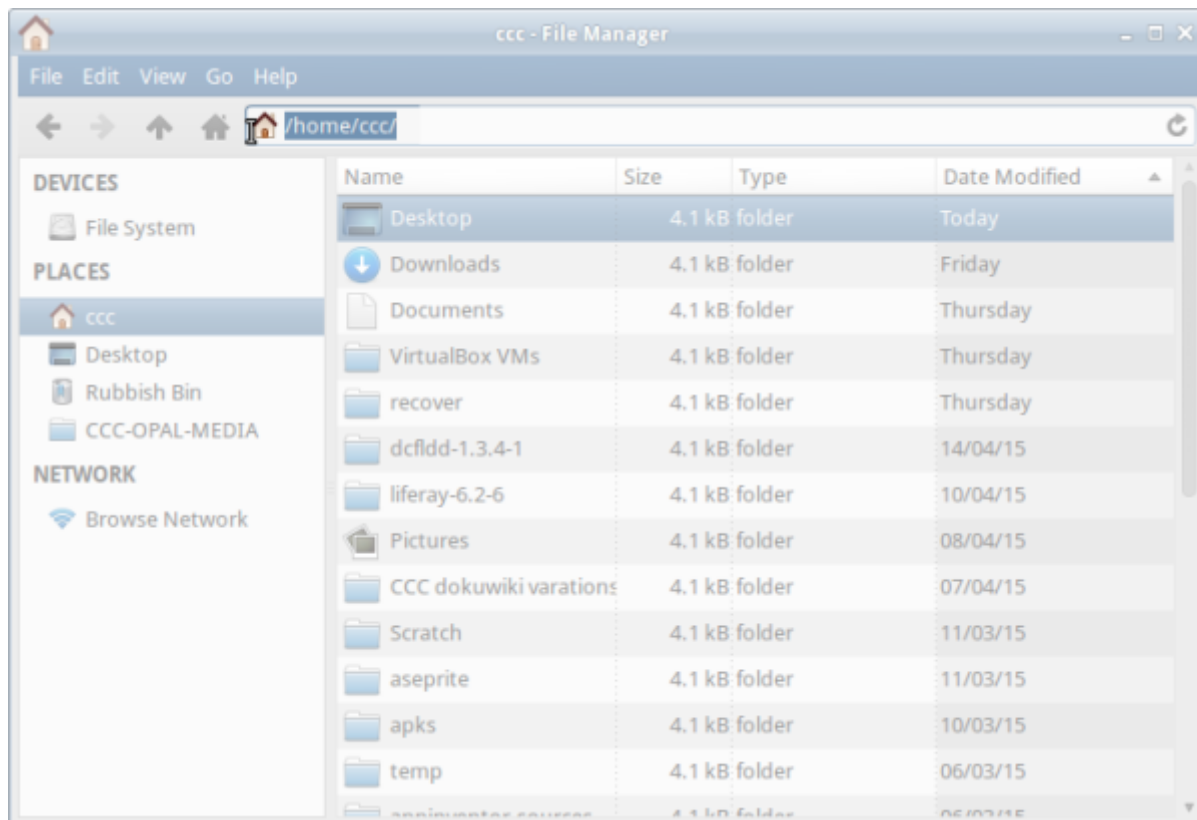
ccc - File Manager

File Edit View Go Help

/home/ccc/

DEVICES
File System
PLACES
ccc
Desktop
Rubbish Bin
CCC-OPAL-MEDIA
NETWORK
Browse Network

| Name | Size | Type | Date Modified |
|---|---|---|---|
| Desktop | 4.1 kB | folder | Today |
| Downloads | 4.1 kB | folder | Friday |
| Documents | 4.1 kB | folder | Thursday |
| VirtualBox VMs | 4.1 kB | folder | Thursday |
| recover | 4.1 kB | folder | Thursday |
| dcfldd-1.3.4-1 | 4.1 kB | folder | 14/04/15 |
| liferay-6.2-6 | 4.1 kB | folder | 10/04/15 |
| Pictures | 4.1 kB | folder | 08/04/15 |
| CCC dokuwiki varations | 4.1 kB | folder | 07/04/15 |
| Scratch | 4.1 kB | folder | 11/03/15 |
| aseprite | 4.1 kB | folder | 11/03/15 |
| apks | 4.1 kB | folder | 10/03/15 |
| temp | 4.1 kB | folder | 06/03/15 |
| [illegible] | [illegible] | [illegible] | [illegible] |